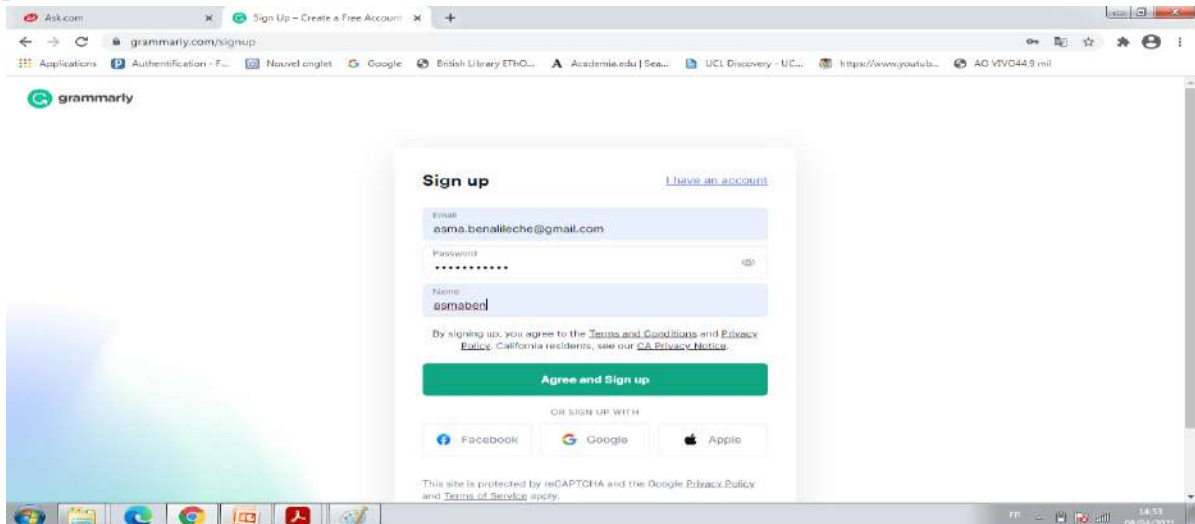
Ask.com
Sign Up – Create a Free Account
grammarly.com/signup
Applications Authentification - F... Nouvel onglet Google British Library EThO... Academia.edu | Sea... UCL Discovery - UC... https://www.youtub... AO VIVO44.9 mil

grammarly

Sign up
I have an account

Email
asma.benalileche@gmail.com
Password
•••••••••••
Name
asmaben

By signing up, you agree to the Terms and Conditions and Privacy Policy. California residents, see our CA Privacy Notice.

Agree and Sign up

OR SIGN UP WITH

Facebook
Google
Apple

This site is protected by reCAPTCHA and the Google Privacy Policy and Terms of Service apply.

FR
14:53
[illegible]